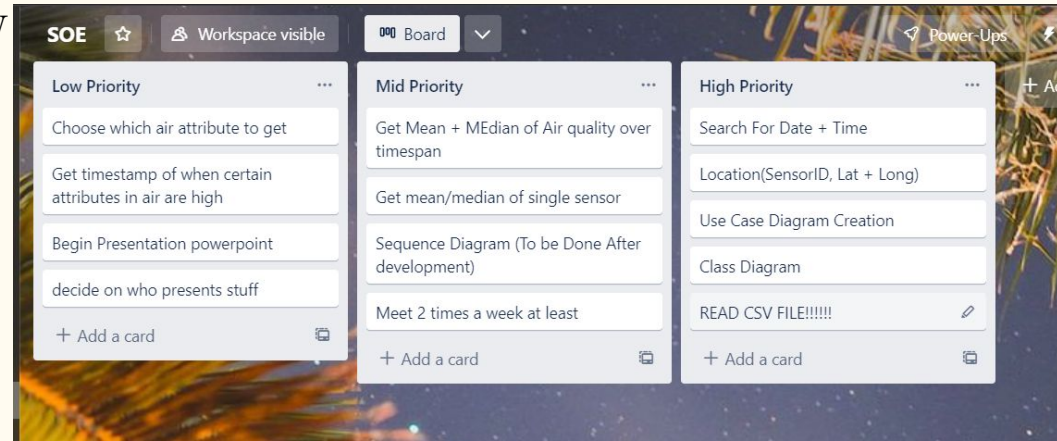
SOE Workspace visible Board Power-Ups

Low Priority ...

Choose which air attribute to get

Get timestamp of when certain attributes in air are high

Begin Presentation powerpoint

decide on who presents stuff

+ Add a card

Mid Priority ...

Get Mean + MEdian of Air quality over timespan

Get mean/median of single sensor

Sequence Diagram (To be Done After development)

Meet 2 times a week at least

+ Add a card

High Priority ...

Search For Date + Time

Location(SensorID, Lat + Long)

Use Case Diagram Creation

Class Diagram

READ CSV FILE!!!!!!

+ Add a card

+ A